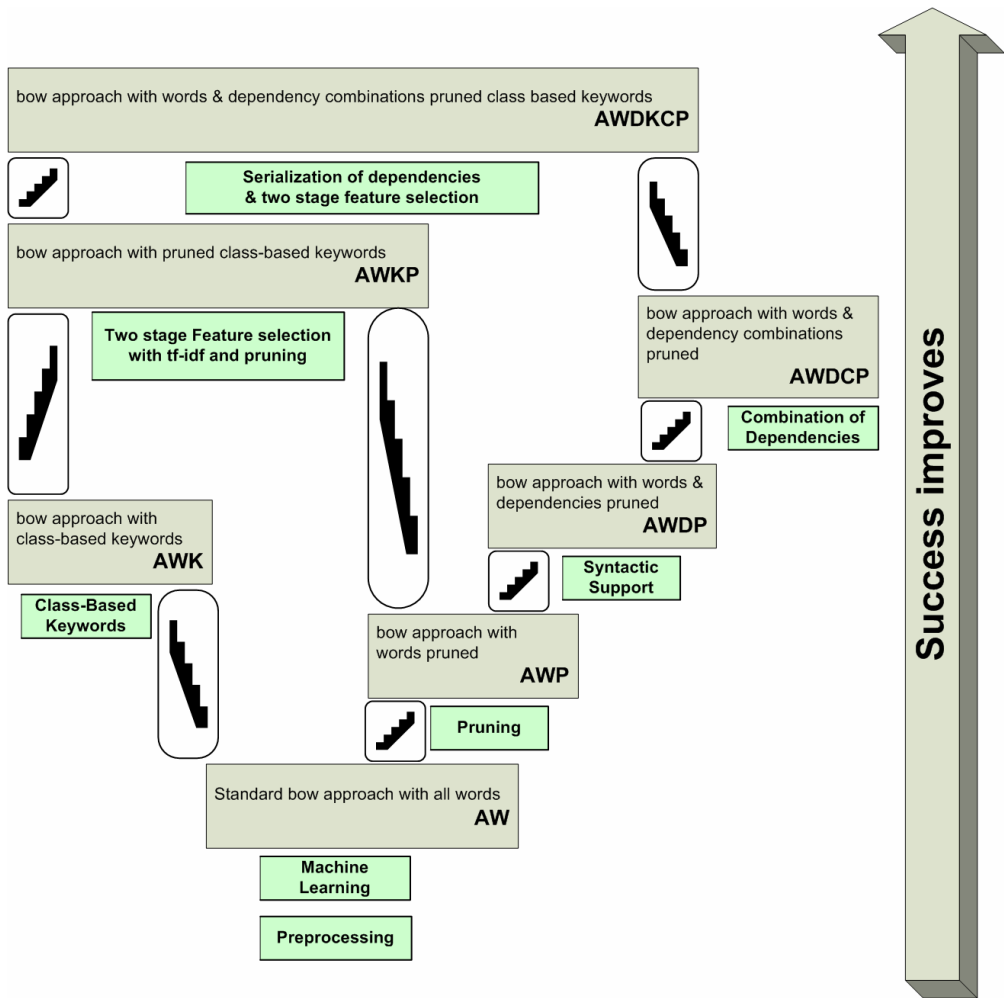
bow approach with words & dependency combinations pruned class based keywords
AWDKCP

Serialization of dependencies & two stage feature selection

bow approach with pruned class-based keywords
AWKP

Two stage Feature selection with tf-idf and pruning

bow approach with words & dependency combinations pruned
AWDCP

Combination of Dependencies

bow approach with words & dependencies pruned
AWDP

Syntactic Support

bow approach with class-based keywords
AWK

Class-Based Keywords

bow approach with words pruned
AWP

Pruning

Standard bow approach with all words
AW

Machine Learning

Preprocessing

Success improves